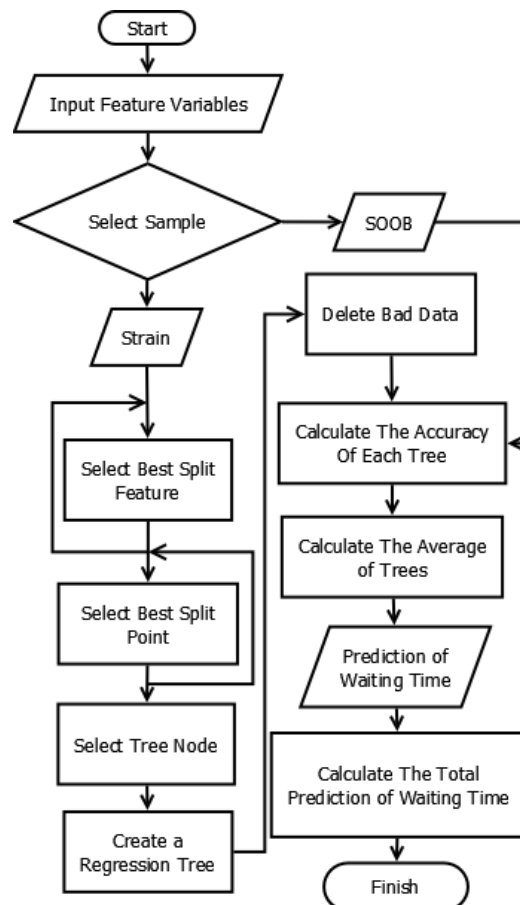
Start

Input Feature Variables

Select Sample

SOOB

Strain

Delete Bad Data

Select Best Split Feature

Calculate The Accuracy Of Each Tree

Calculate The Average of Trees

Select Best Split Point

Prediction of Waiting Time

Select Tree Node

Calculate The Total Prediction of Waiting Time

Create a Regression Tree

Finish